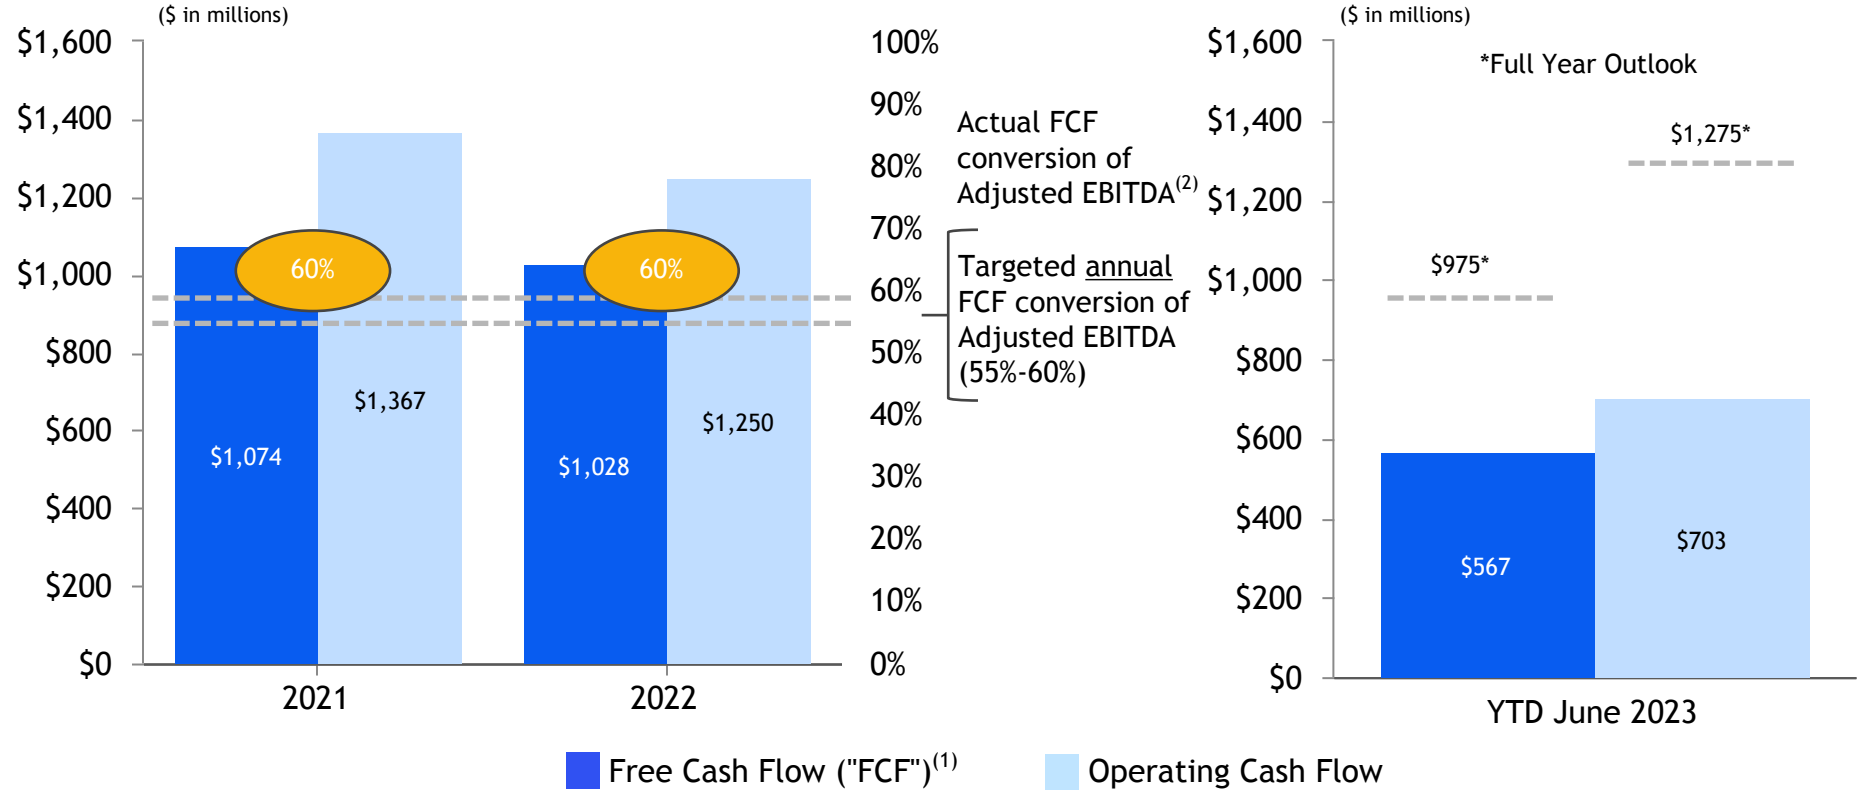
($ in millions)

$1,600
$1,400
$1,200
$1,000
$800
$600
$400
$200
$0

100%
90%
80%
70%
60%
50%
40%
30%
20%
10%
0%

60%
60%

$1,074
$1,367
$1,028
$1,250

2021
2022

Actual FCF conversion of Adjusted EBITDA$^{(2)}$

Targeted annual FCF conversion of Adjusted EBITDA (55%-60%)

($ in millions)

$1,600
$1,400
$1,200
$1,000
$800
$600
$400
$200
$0

*Full Year Outlook

$1,275*
$975*

$567
$703

YTD June 2023

Free Cash Flow ("FCF")$^{(1)}$
Operating Cash Flow